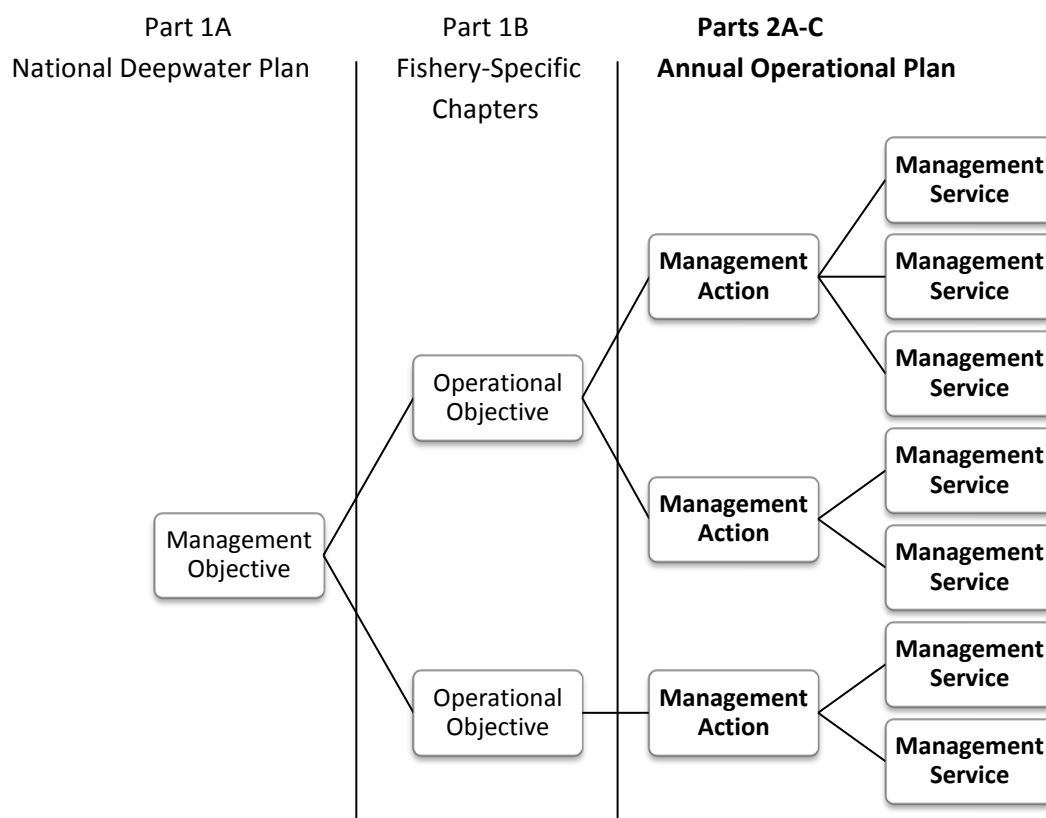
Part 1A
National Deepwater Plan

Part 1B
Fishery-Specific Chapters

**Parts 2A-C**
**Annual Operational Plan**

**Management Service**

**Management Action**

**Management Service**

**Management Service**

Operational Objective

**Management Service**

**Management Action**

Management Objective

**Management Service**

**Management Service**

Operational Objective

**Management Action**

**Management Service**